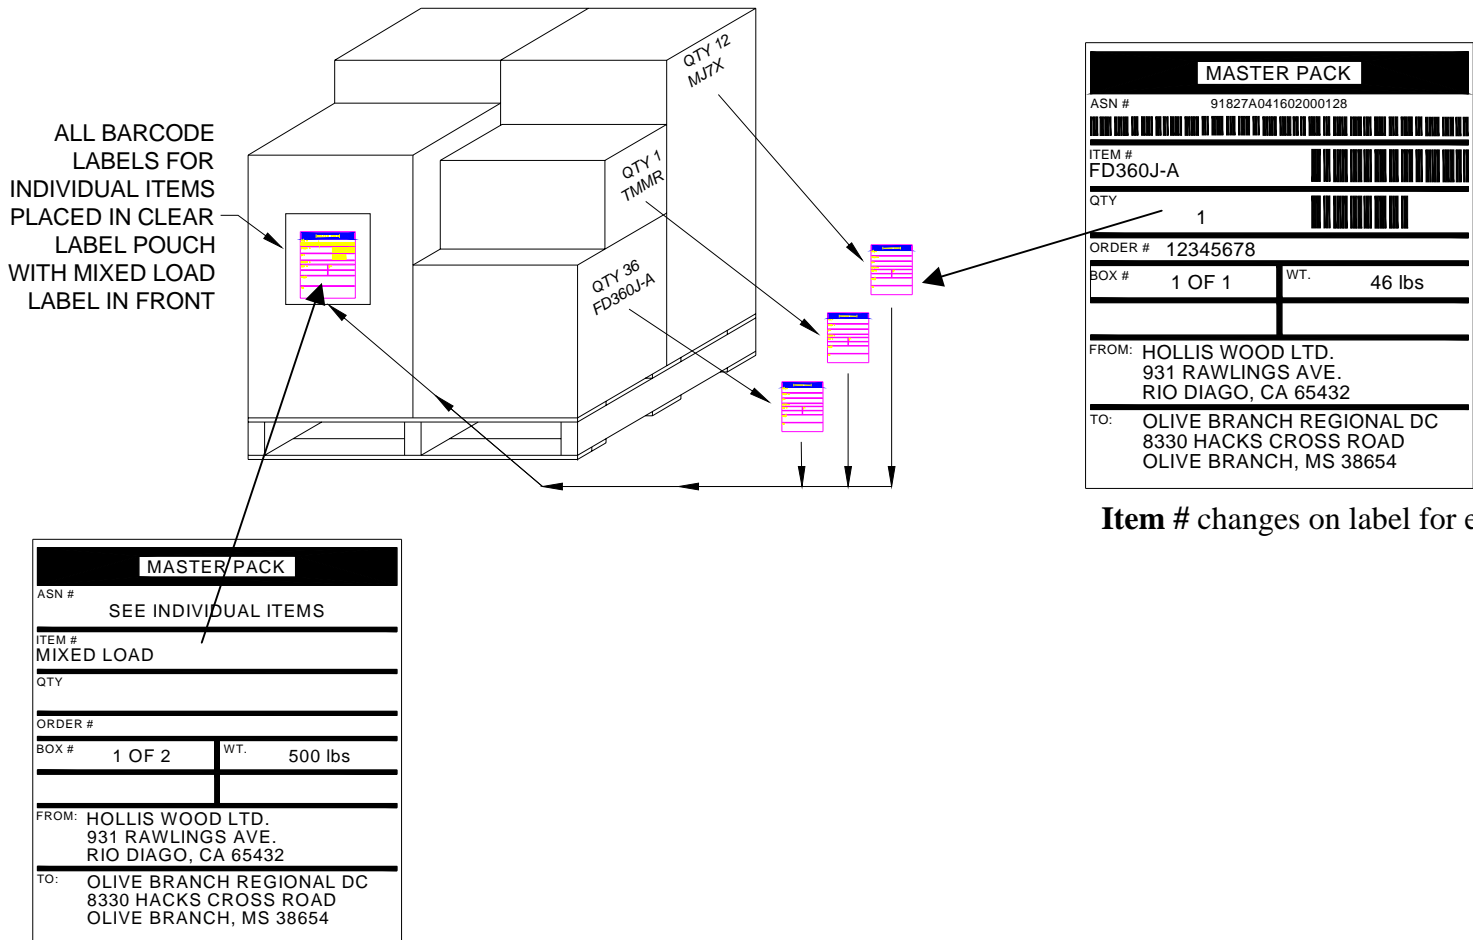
ALL BARCODE LABELS FOR INDIVIDUAL ITEMS PLACED IN CLEAR LABEL POUCH WITH MIXED LOAD LABEL IN FRONT

QTY 12
MJ7X

QTY 1
TMMR

QTY 36
FD360J-A

MASTER PACK
ASN # 91827A041602000128
ITEM #
FD360J-A
QTY
1
ORDER # 12345678
BOX # 1 OF 1
WT. 46 lbs
FROM: HOLLIS WOOD LTD.
931 RAWLINGS AVE.
RIO DIAGO, CA 65432
TO: OLIVE BRANCH REGIONAL DC
8330 HACKS CROSS ROAD
OLIVE BRANCH, MS 38654

**Item #** changes on label for e

MASTER PACK
ASN #
SEE INDIVIDUAL ITEMS
ITEM #
MIXED LOAD
QTY
ORDER #
BOX # 1 OF 2
WT. 500 lbs
FROM: HOLLIS WOOD LTD.
931 RAWLINGS AVE.
RIO DIAGO, CA 65432
TO: OLIVE BRANCH REGIONAL DC
8330 HACKS CROSS ROAD
OLIVE BRANCH, MS 38654